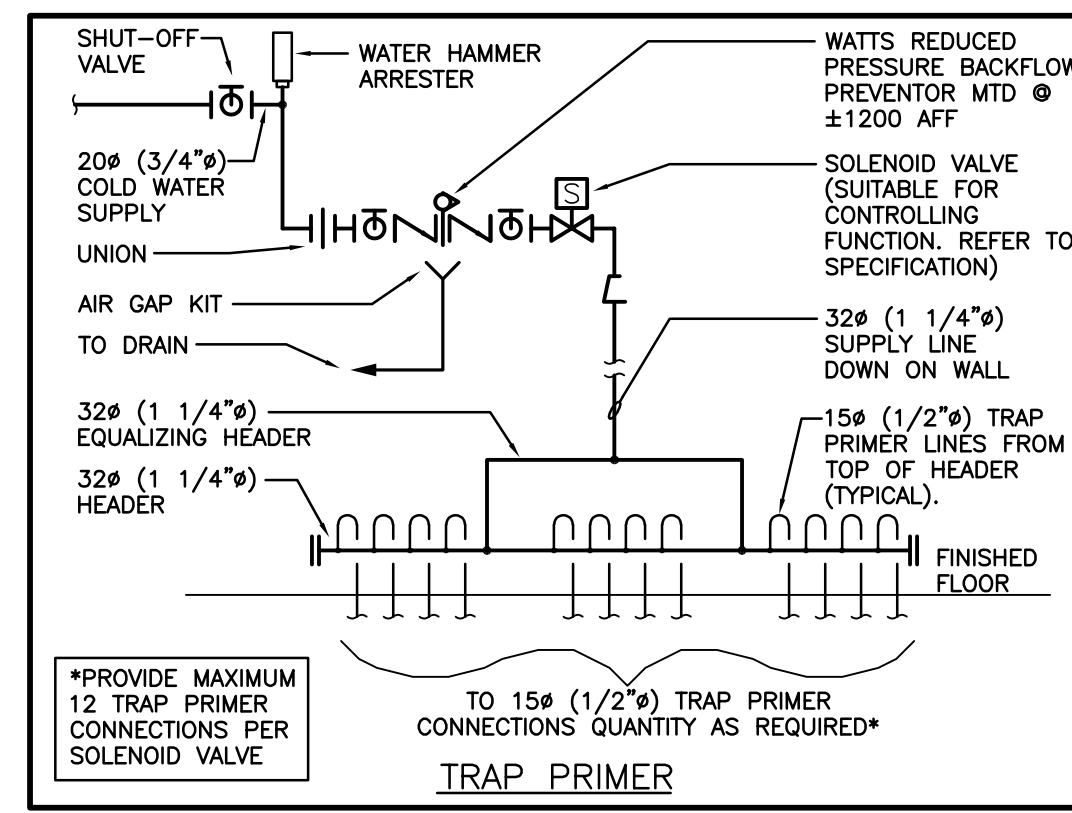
SHUT-OFF VALVE

WATER HAMMER ARRESTER

WATTS REDUCED PRESSURE BACKFLOW PREVENTOR MTD @ ±1200 AFF

20ø (3/4"ø) COLD WATER SUPPLY

SOLENOID VALVE (SUITABLE FOR CONTROLLING FUNCTION. REFER TO SPECIFICATION)

S

UNION

AIR GAP KIT

TO DRAIN

32ø (1 1/4"ø) SUPPLY LINE DOWN ON WALL

32ø (1 1/4"ø) EQUALIZING HEADER

32ø (1 1/4"ø) HEADER

15ø (1/2"ø) TRAP PRIMER LINES FROM TOP OF HEADER (TYPICAL).

FINISHED FLOOR

*PROVIDE MAXIMUM 12 TRAP PRIMER CONNECTIONS PER SOLENOID VALVE

TO 15ø (1/2"ø) TRAP PRIMER CONNECTIONS QUANTITY AS REQUIRED*

TRAP PRIMER